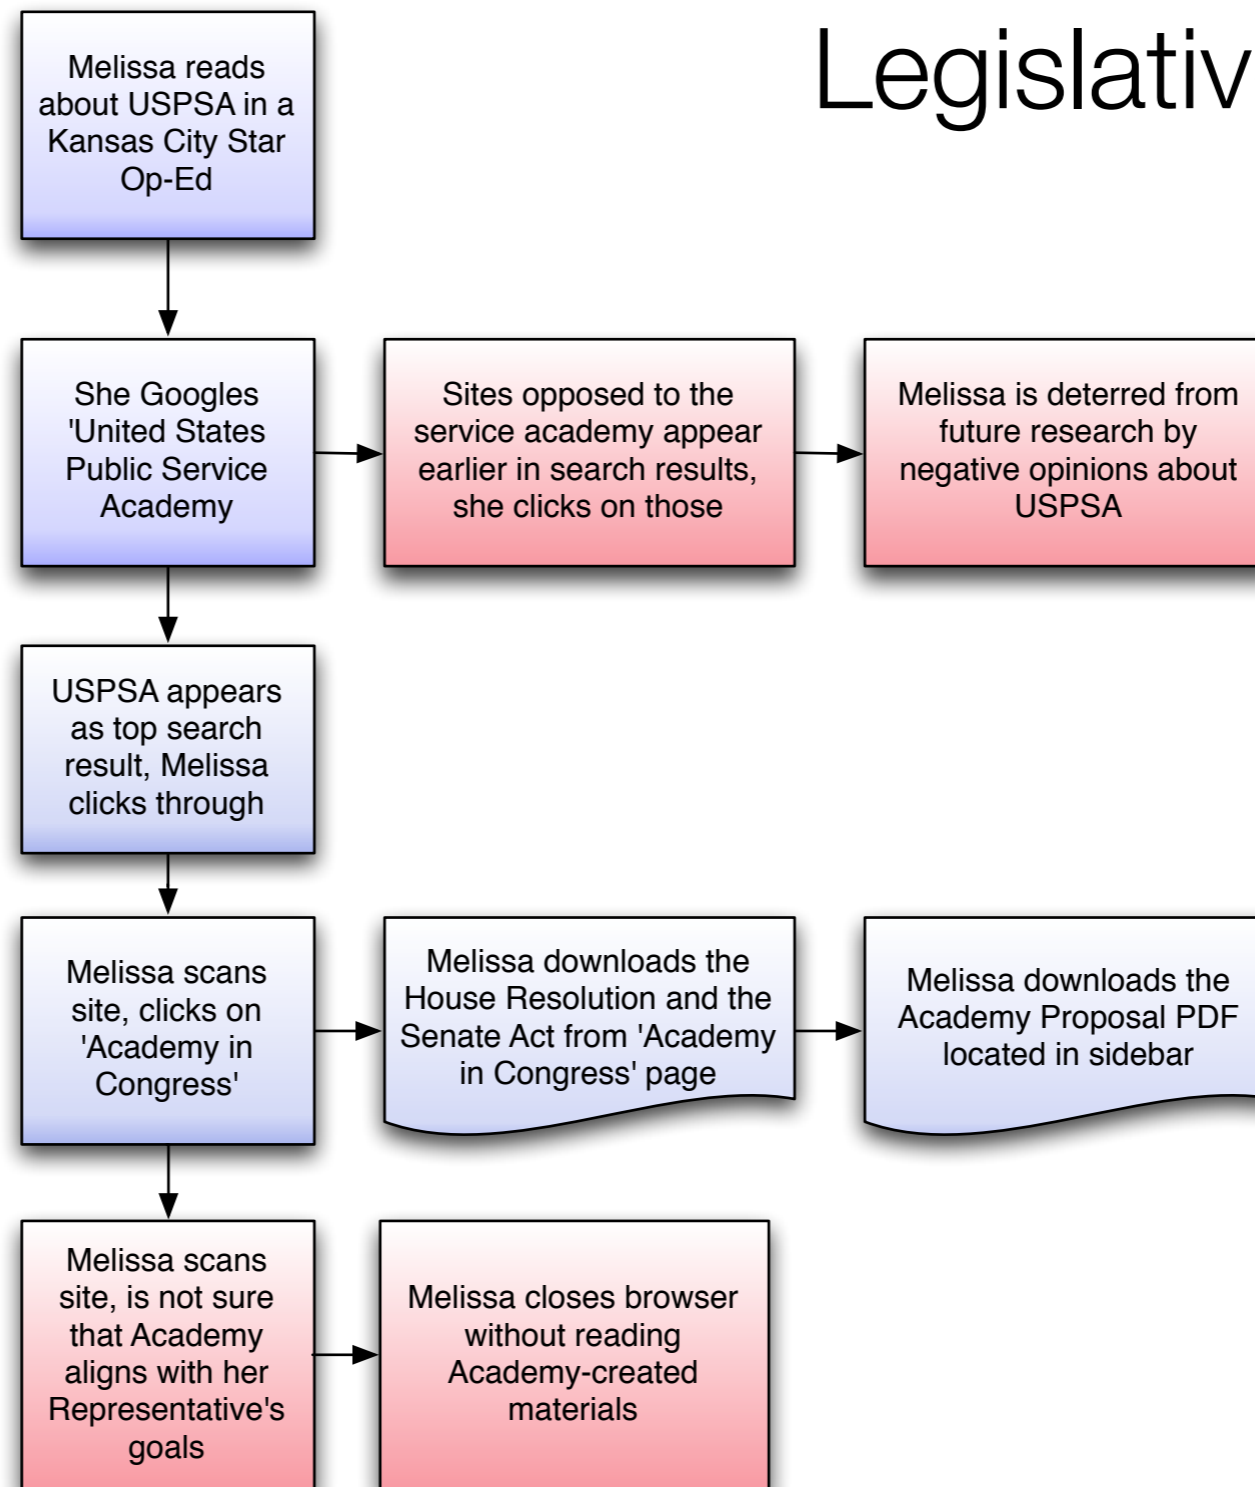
Legislativ

Melissa reads about USPSA in a Kansas City Star Op-Ed

She Googles 'United States Public Service Academy

Sites opposed to the service academy appear earlier in search results, she clicks on those

Melissa is deterred from future research by negative opinions about USPSA

USPSA appears as top search result, Melissa clicks through

Melissa scans site, clicks on 'Academy in Congress'

Melissa downloads the House Resolution and the Senate Act from 'Academy in Congress' page

Melissa downloads the Academy Proposal PDF located in sidebar

Melissa scans site, is not sure that Academy aligns with her Representative's goals

Melissa closes browser without reading Academy-created materials